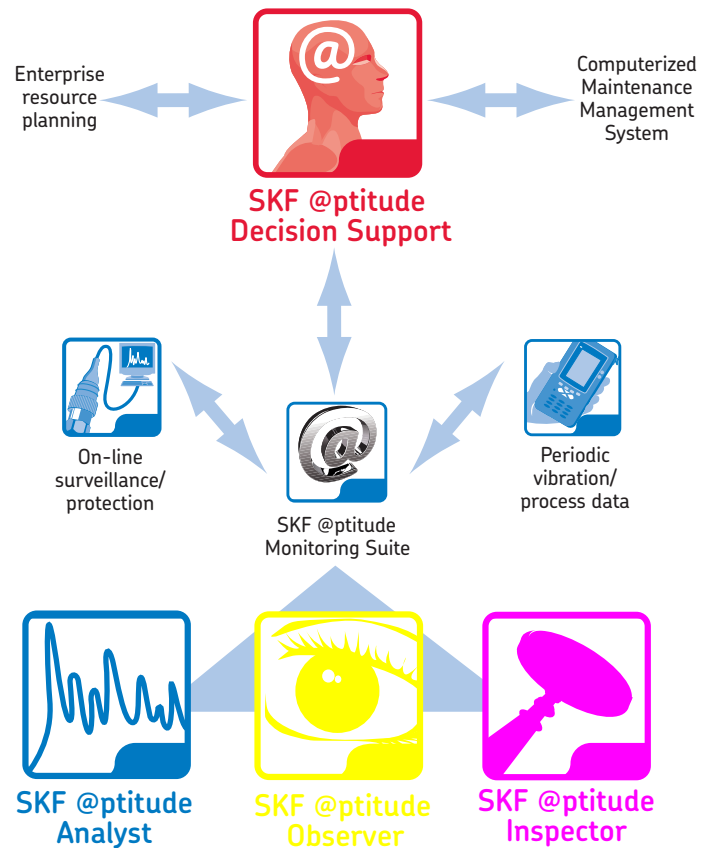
Enterprise resource planning

Computerized Maintenance Management System

SKF @ptitude Decision Support

On-line surveillance/ protection

Periodic vibration/ process data

SKF @ptitude Monitoring Suite

SKF @ptitude Analyst

SKF @ptitude Observer

SKF @ptitude Inspector